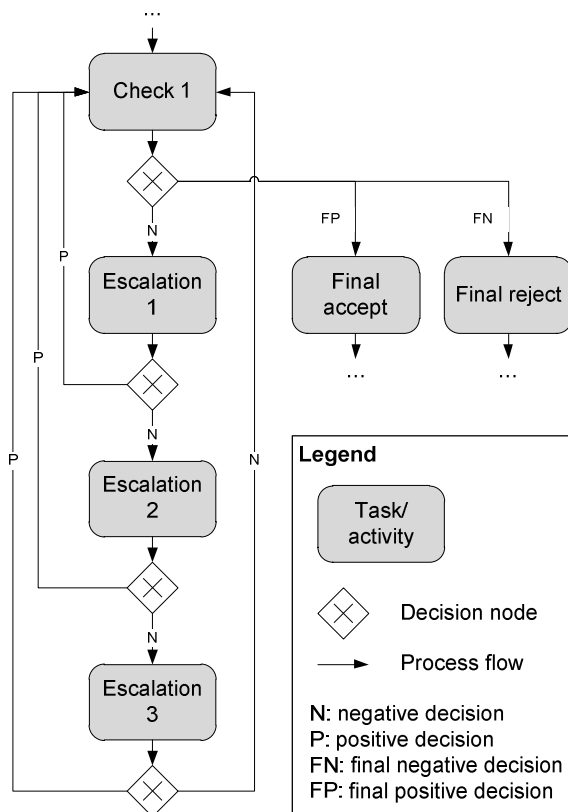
...

Check 1

N

P

FP

FN

Escalation 1

Final accept

Final reject

...

...

P

N

P

N

Escalation 2

N

Escalation 3

Legend

Task/ activity

Decision node

Process flow

N: negative decision
P: positive decision
FN: final negative decision
FP: final positive decision